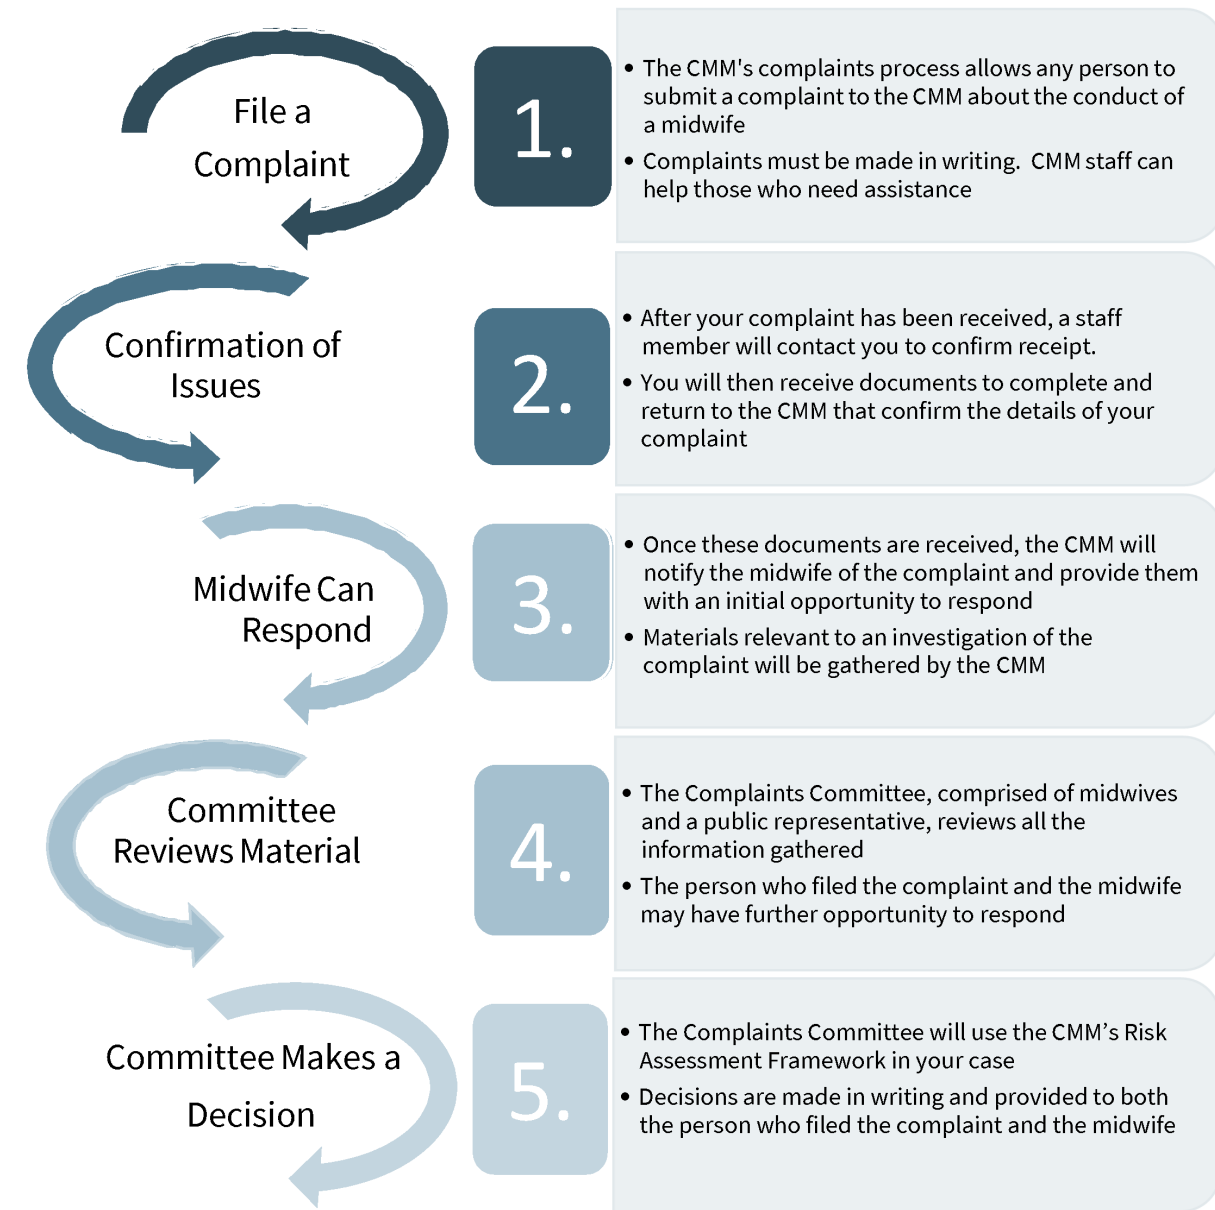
File a Complaint

1.

- The CMM's complaints process allows any person to submit a complaint to the CMM about the conduct of a midwife
- Complaints must be made in writing. CMM staff can help those who need assistance

Confirmation of Issues

2.

- After your complaint has been received, a staff member will contact you to confirm receipt.
- You will then receive documents to complete and return to the CMM that confirm the details of your complaint

Midwife Can Respond

3.

- Once these documents are received, the CMM will notify the midwife of the complaint and provide them with an initial opportunity to respond
- Materials relevant to an investigation of the complaint will be gathered by the CMM

Committee Reviews Material

4.

- The Complaints Committee, comprised of midwives and a public representative, reviews all the information gathered
- The person who filed the complaint and the midwife may have further opportunity to respond

Committee Makes a Decision

5.

- The Complaints Committee will use the CMM’s Risk Assessment Framework in your case
- Decisions are made in writing and provided to both the person who filed the complaint and the midwife